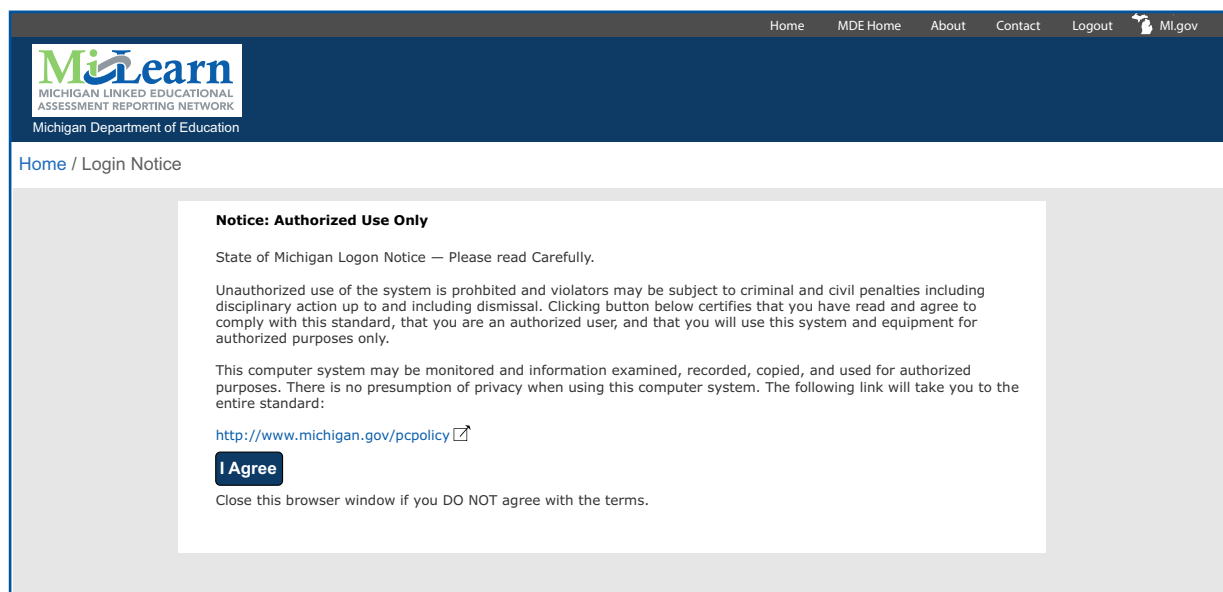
Home MDE Home About Contact Logout MI.gov

MiLearn
MICHIGAN LINKED EDUCATIONAL ASSESSMENT REPORTING NETWORK
Michigan Department of Education

Home / Login Notice

**Notice: Authorized Use Only**

State of Michigan Logon Notice — Please read Carefully.

Unauthorized use of the system is prohbited and violators may be subject to criminal and civil penalties including disciplinary action up to and including dismissal. Clicking button below certifies that you have read and agree to comply with this standard, that you are an authorized user, and that you will use this system and equipment for authorized purposes only.

This computer system may be monitored and information examined, recorded, copied, and used for authorized purposes. There is no presumption of privacy when using this computer system. The following link will take you to the entire standard:

http://www.michigan.gov/pcpolicy

I Agree

Close this browser window if you DO NOT agree with the terms.